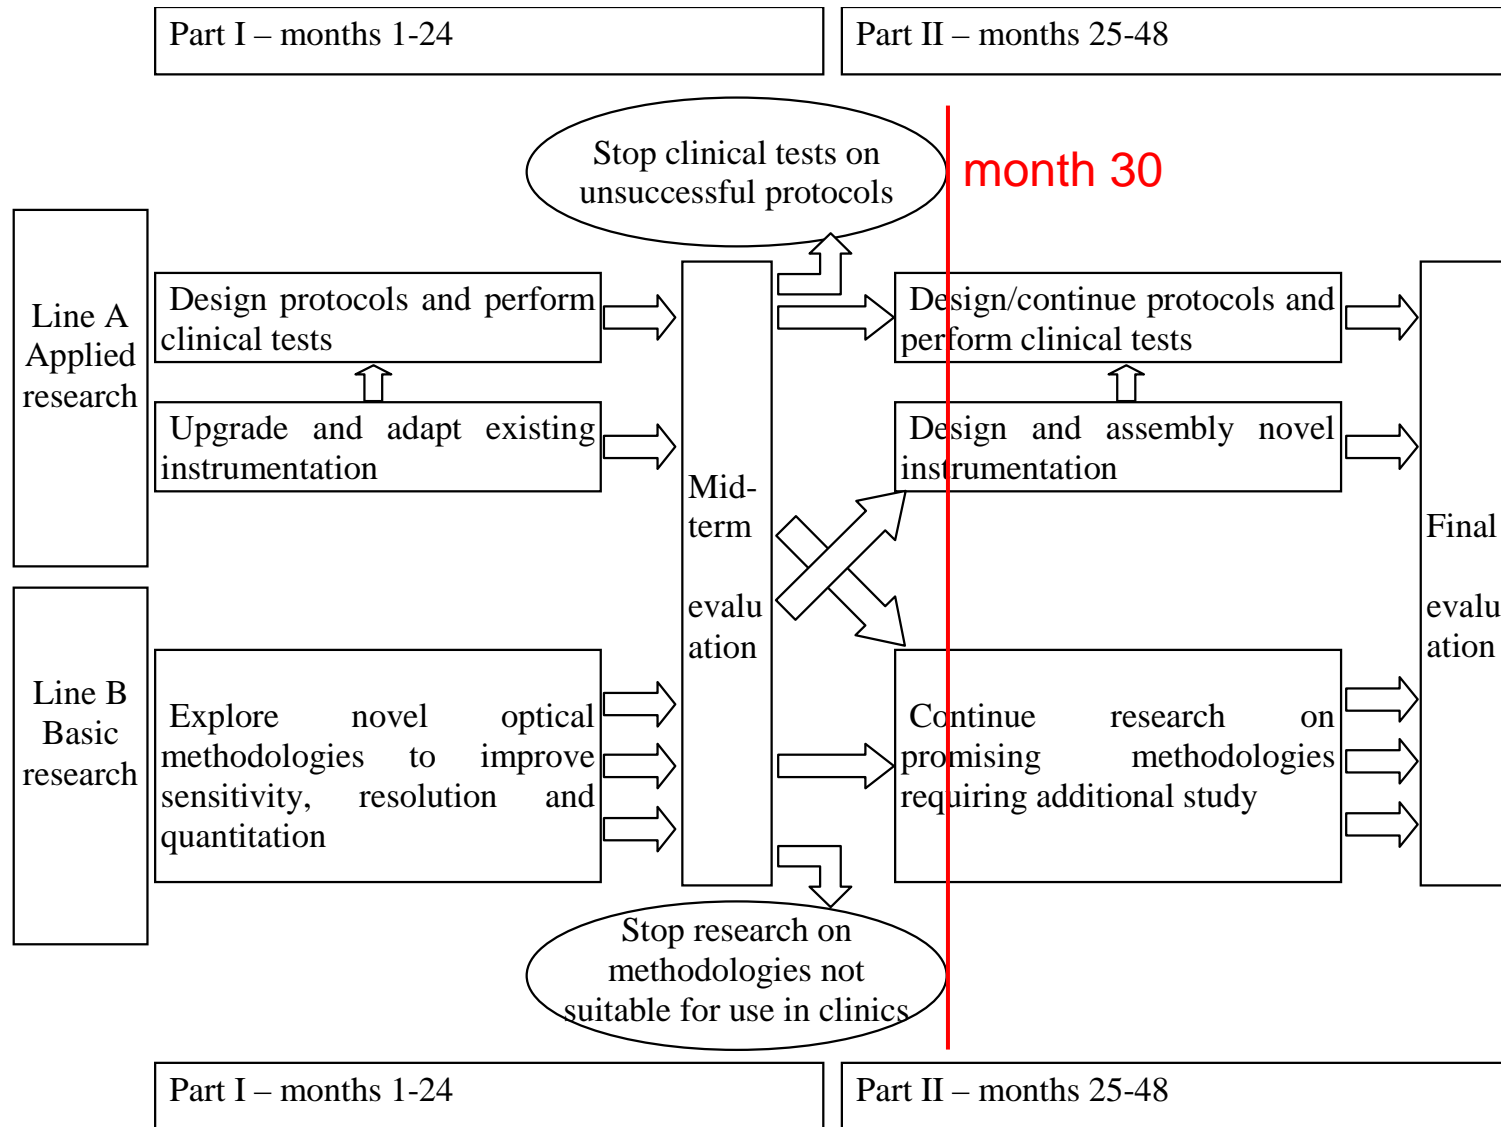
Part I – months 1-24

Part II – months 25-48

Stop clinical tests on unsuccessful protocols

month 30

Line A Applied research

Design protocols and perform clinical tests

Upgrade and adapt existing instrumentation

Mid-term

evaluation

Design/continue protocols and perform clinical tests

Design and assembly novel instrumentation

Final

evaluation

Line B Basic research

Explore novel optical methodologies to improve sensitivity, resolution and quantitation

Continue research on promising methodologies requiring additional study

Stop research on methodologies not suitable for use in clinics

Part I – months 1-24

Part II – months 25-48